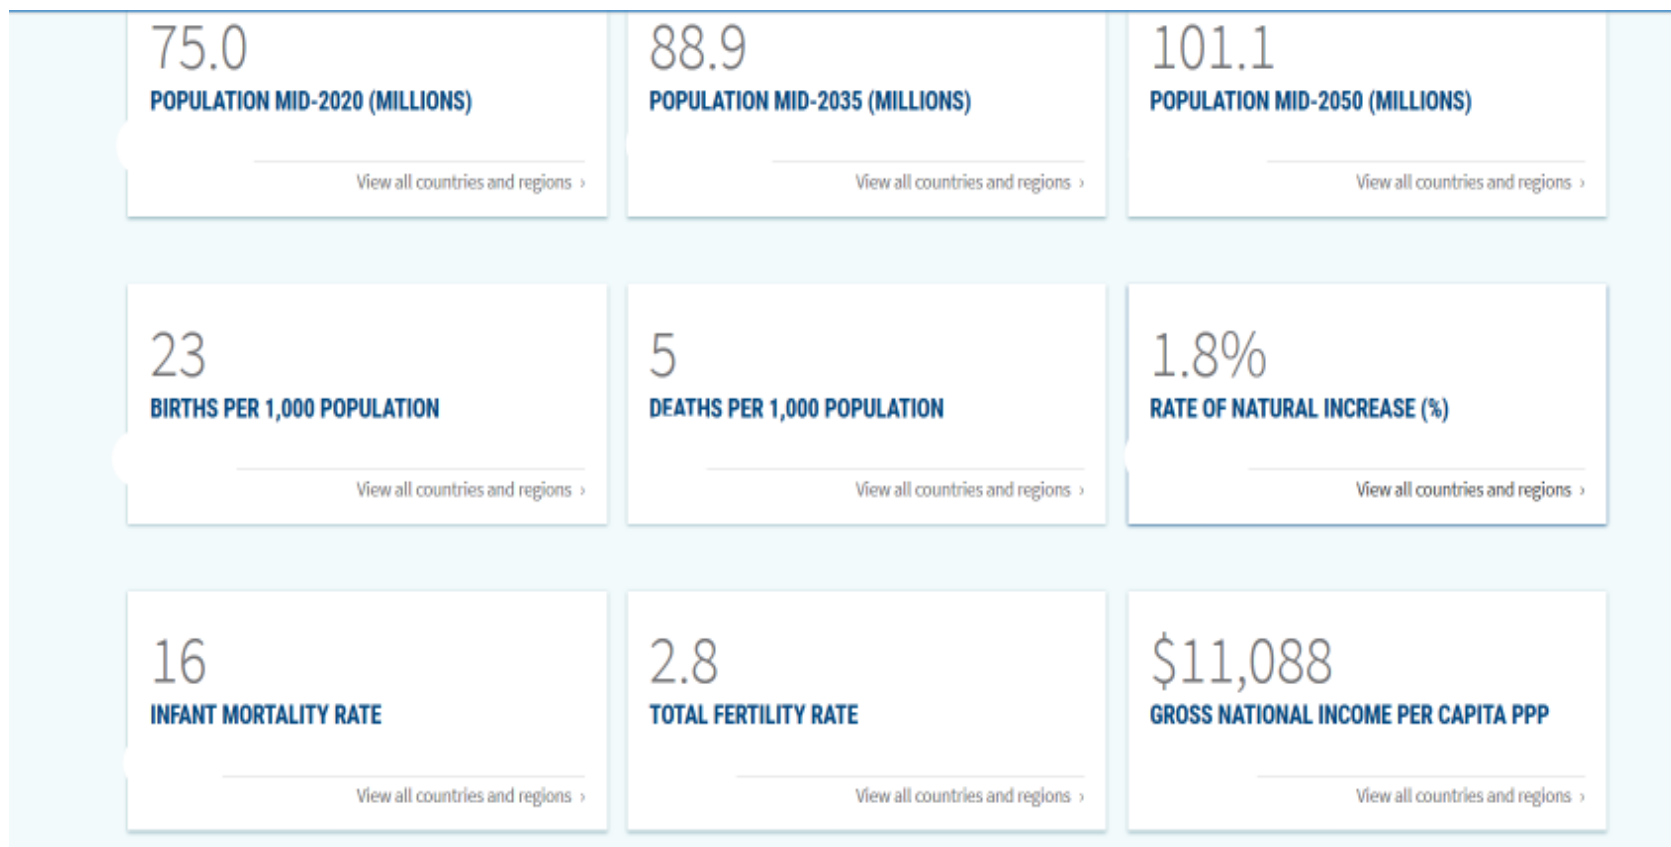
75.0
POPULATION MID-2020 (MILLIONS)
View all countries and regions ›

88.9
POPULATION MID-2035 (MILLIONS)
View all countries and regions ›

101.1
POPULATION MID-2050 (MILLIONS)
View all countries and regions ›

23
BIRTHS PER 1,000 POPULATION
View all countries and regions ›

5
DEATHS PER 1,000 POPULATION
View all countries and regions ›

1.8%
RATE OF NATURAL INCREASE (%)
View all countries and regions ›

16
INFANT MORTALITY RATE
View all countries and regions ›

2.8
TOTAL FERTILITY RATE
View all countries and regions ›

$11,088
GROSS NATIONAL INCOME PER CAPITA PPP
View all countries and regions ›